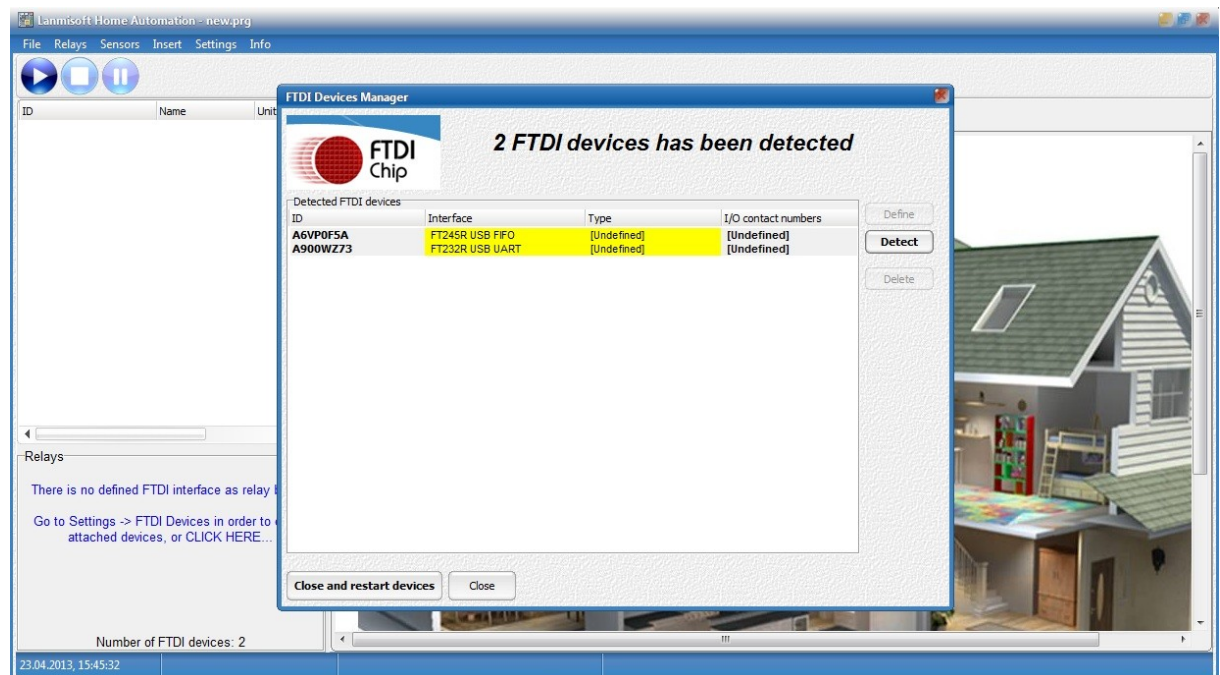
Lanmisoft Home Automation - new.prg

File Relays Sensors Insert Settings Info

ID Name Unit

Relays

There is no defined FTDI interface as relay b

Go to Settings -> FTDI Devices in order to attached devices, or CLICK HERE...

Number of FTDI devices: 2

23.04.2013, 15:45:32

FTDI Devices Manager

FTDI Chip

2 FTDI devices has been detected

Detected FTDI devices

| ID | Interface | Type | I/O contact numbers |
|---|---|---|---|
| A6VP0F5A | FT245R USB FIFO | [Undefined] | [Undefined] |
| A900WZ73 | FT232R USB UART | [Undefined] | [Undefined] |

Define

Detect

Delete

Close and restart devices

Close